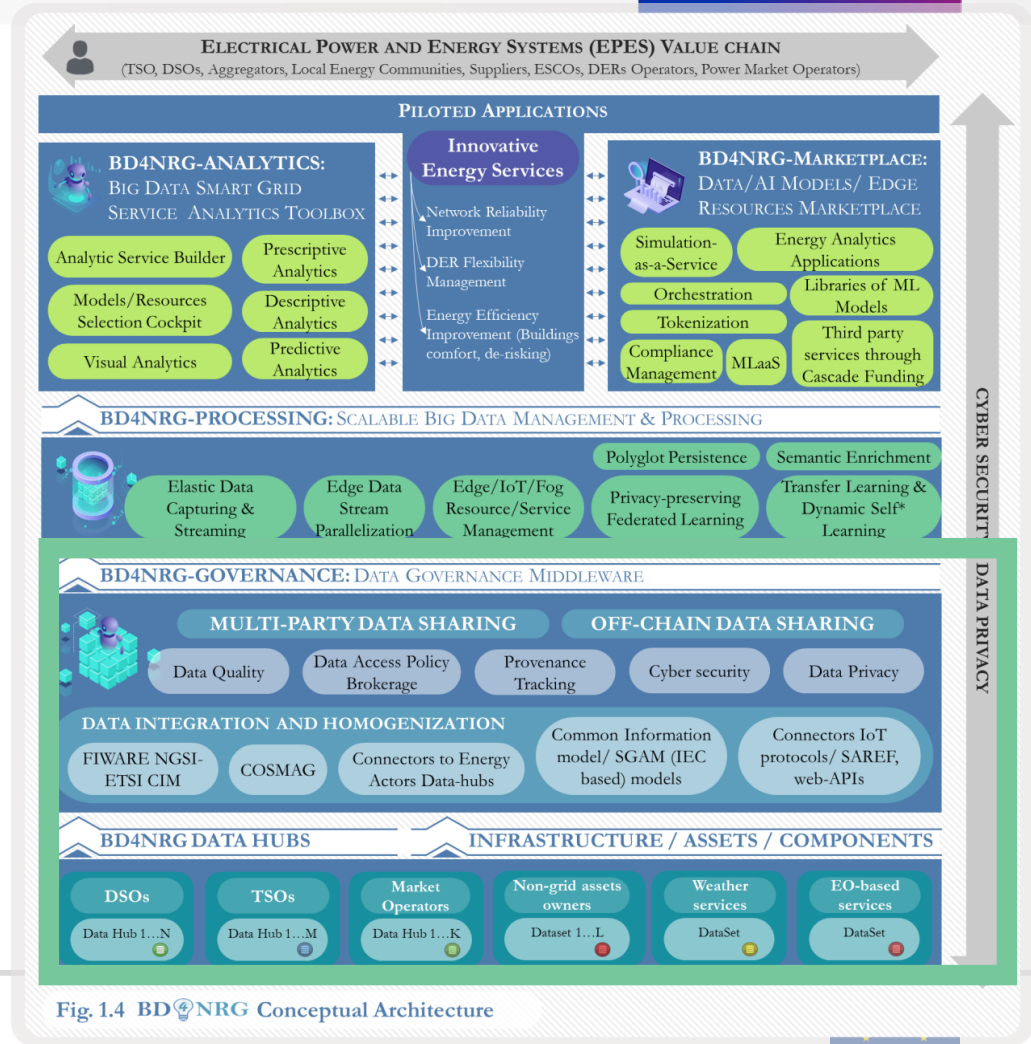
ELECTRICAL POWER AND ENERGY SYSTEMS (EPES) VALUE CHAIN
(TSO, DSOs, Aggregators, Local Energy Communities, Suppliers, ESCOs, DERs Operators, Power Market Operators)

PILOTED APPLICATIONS

BD4NRG-ANALYTICS: BIG DATA SMART GRID SERVICE ANALYTICS TOOLBOX

Analytic Service Builder
Prescriptive Analytics
Models/Resources Selection Cockpit
Descriptive Analytics
Visual Analytics
Predictive Analytics

Innovative Energy Services

Network Reliability Improvement
DER Flexibility Management
Energy Efficiency Improvement (Buildings comfort, de-risking)

BD4NRG-MARKETPLACE: DATA/AI MODELS/ EDGE RESOURCES MARKETPLACE

Simulation-as-a-Service
Energy Analytics Applications
Orchestration
Libraries of ML Models
Tokenization
Compliance Management
MLaaS
Third party services through Cascade Funding

BD4NRG-PROCESSING: SCALABLE BIG DATA MANAGEMENT & PROCESSING

Polyglot Persistence
Semantic Enrichment
Elastic Data Capturing & Streaming
Edge Data Stream Parallelization
Edge/IoT/Fog Resource/Service Management
Privacy-preserving Federated Learning
Transfer Learning & Dynamic Self* Learning

BD4NRG-GOVERNANCE: DATA GOVERNANCE MIDDLEWARE

MULTI-PARTY DATA SHARING
OFF-CHAIN DATA SHARING
Data Quality
Data Access Policy Brokerage
Provenance Tracking
Cyber security
Data Privacy

DATA INTEGRATION AND HOMOGENIZATION
FIWARE NGSI-ETSI CIM
COSMAG
Connectors to Energy Actors Data-hubs
Common Information model/ SGAM (IEC based) models
Connectors IoT protocols/ SAREF, web-APIs

BD4NRG DATA HUBS
INFRASTRUCTURE / ASSETS / COMPONENTS

DSOs
Data Hub 1…N
TSOs
Data Hub 1…M
Market Operators
Data Hub 1…K
Non-grid assets owners
Dataset 1…L
Weather services
DataSet
EO-based services
DataSet

CYBER SECURITY DATA PRIVACY

Fig. 1.4 BD4NRG Conceptual Architecture